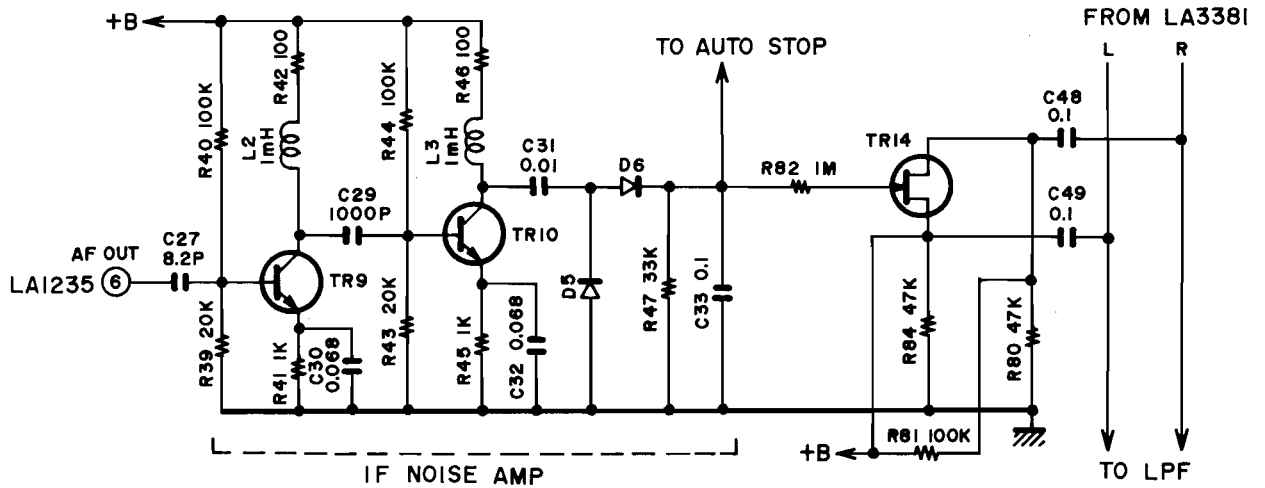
+B
R40 100K
R42 100
L2 1mH
R44 100K
R46 100
L3 1mH
TO AUTO STOP
FROM LA3381
L
R
C48 0.1
C31 0.01
D6
R82 1M
TR14
C49 0.1
C29 1000P
TR10
AF OUT
C27 8.2P
LA1235 ⑥
TR9
D5
R47 33K
C33 0.1
R84 47K
R80 47K
R39 20K
R41 1K
C30 0.068
R43 20K
R45 1K
C32 0.068
+B
R81 100K
IF NOISE AMP
TO LPF